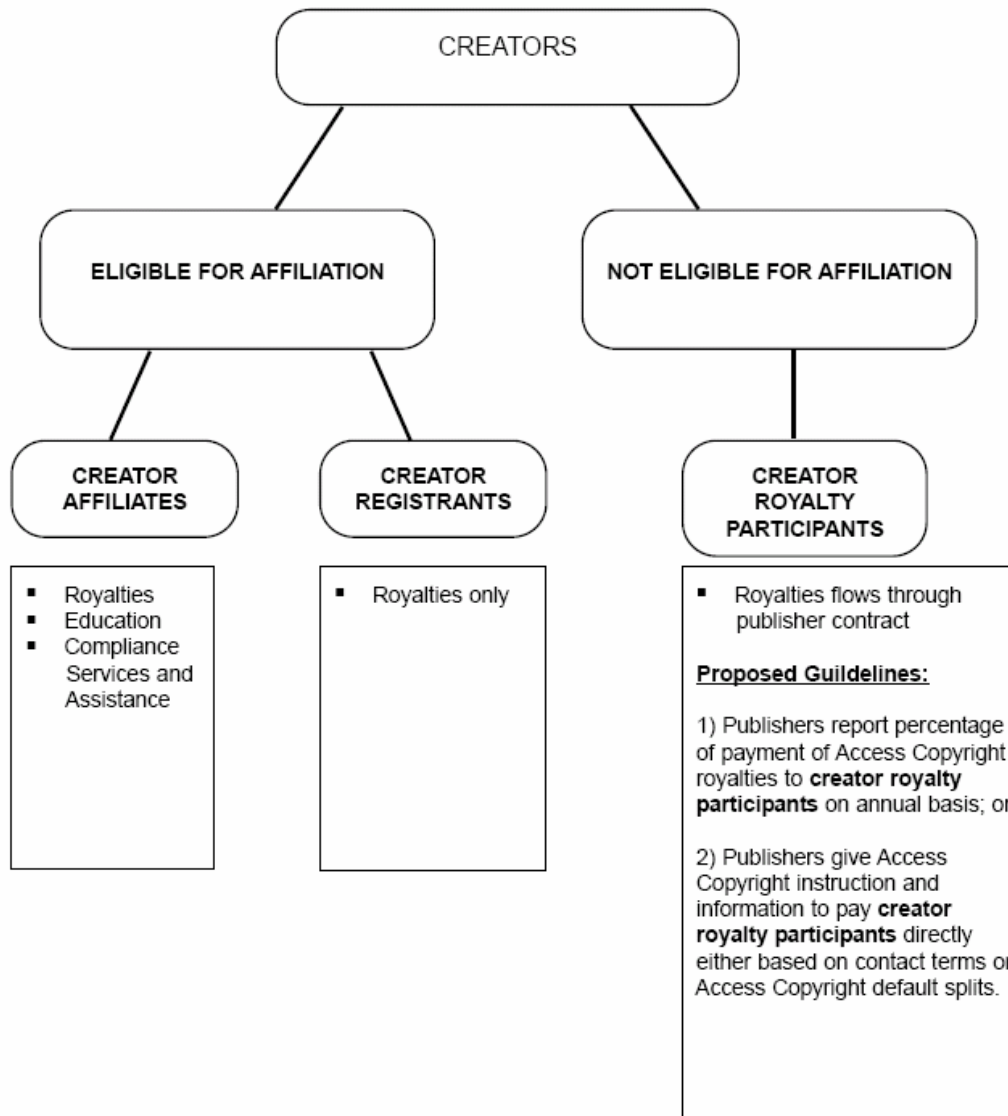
CREATORS

ELIGIBLE FOR AFFILIATION

NOT ELIGIBLE FOR AFFILIATION

CREATOR AFFILIATES

CREATOR REGISTRANTS

CREATOR ROYALTY PARTICIPANTS

- Royalties
- Education
- Compliance Services and Assistance

- Royalties only

- Royalties flows through publisher contract

**Proposed Guildelines:**

1) Publishers report percentage of payment of Access Copyright royalties to **creator royalty participants** on annual basis; or

2) Publishers give Access Copyright instruction and information to pay **creator royalty participants** directly either based on contact terms or Access Copyright default splits.